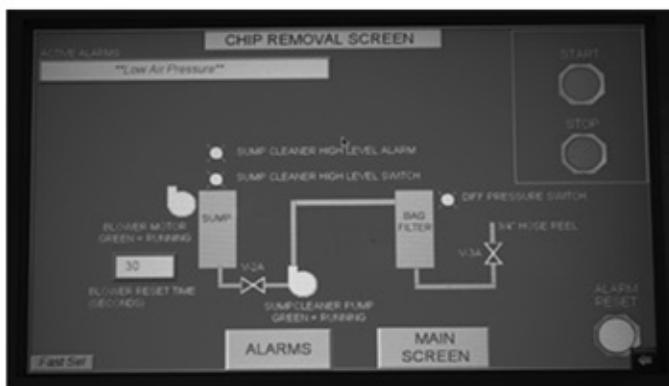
CHIP REMOVAL SCREEN

ACTIVE ALARMS

**Low Air Pressure**

START

STOP

SUMP CLEANER HIGH LEVEL ALARM

SUMP CLEANER HIGH LEVEL SWITCH

BLOWER MOTOR GREEN = RUNNING

SUMP

BAG FILTER

DIFF PRESSURE SWITCH

3/4" HOSE REEL

V-3A

V-2A

30

BLOWER RESET TIME (SECONDS)

SUMPCLEANER PUMP GREEN = RUNNING

ALARM RESET

ALARMS

MAIN SCREEN

Fast Sel